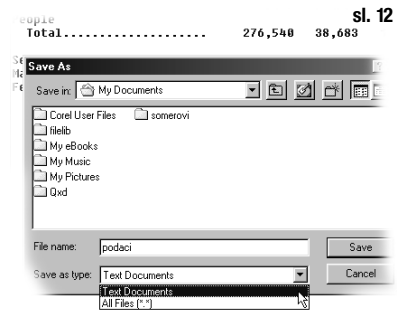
eople
Total.................... 276,540 38,683

sl. 12

Se
Ma
Fe

Save As

Save in: My Documents

Corel User Files
somerovi
filelib
My eBooks
My Music
My Pictures
Qxd

File name: podaci

Save

Save as type: Text Documents

Cancel

Text Documents
All Files (*.*)